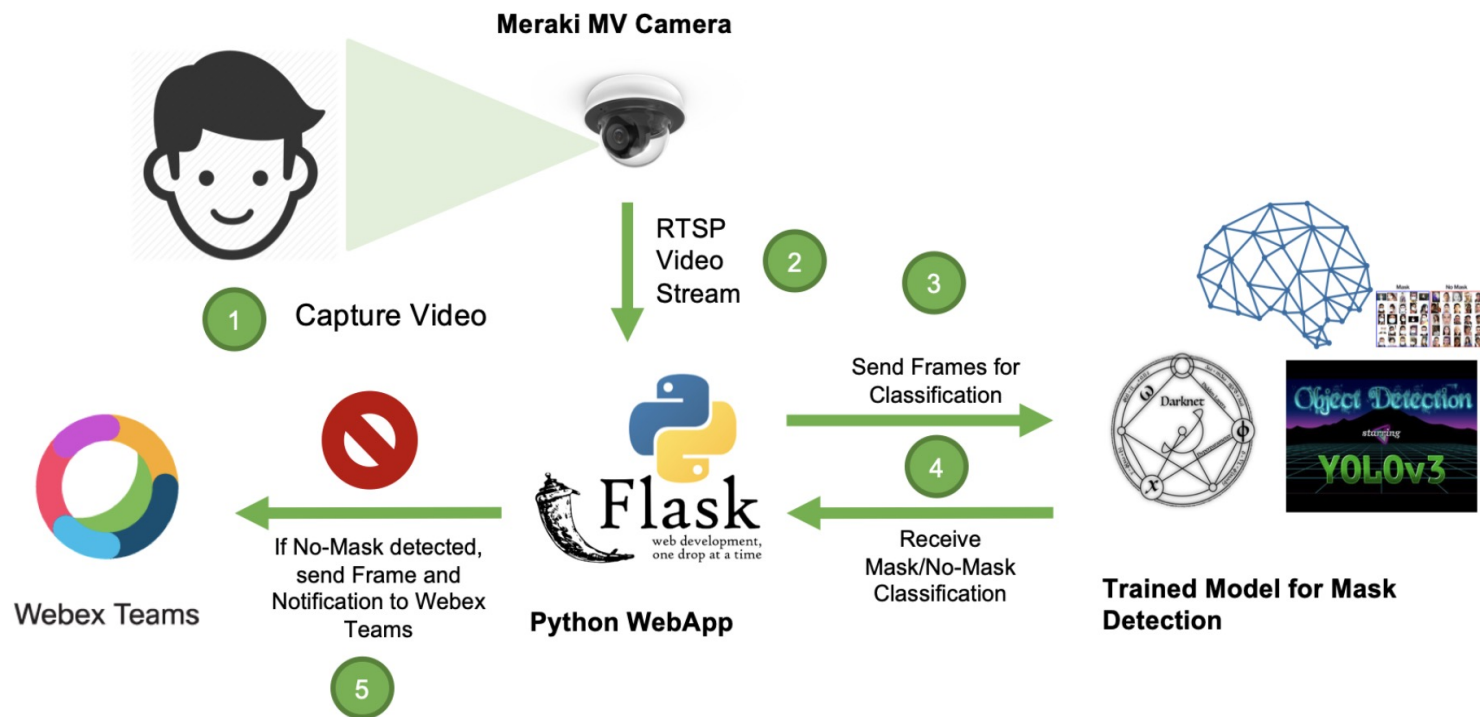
Meraki MV Camera

1 Capture Video

RTSP Video Stream 2

3

Mask No Mask

Send Frames for Classification

Darknet

Object Detection starring YOLOv3

4

Receive Mask/No-Mask Classification

Flask web development, one drop at a time

If No-Mask detected, send Frame and Notification to Webex Teams

Webex Teams

Python WebApp

Trained Model for Mask Detection

5